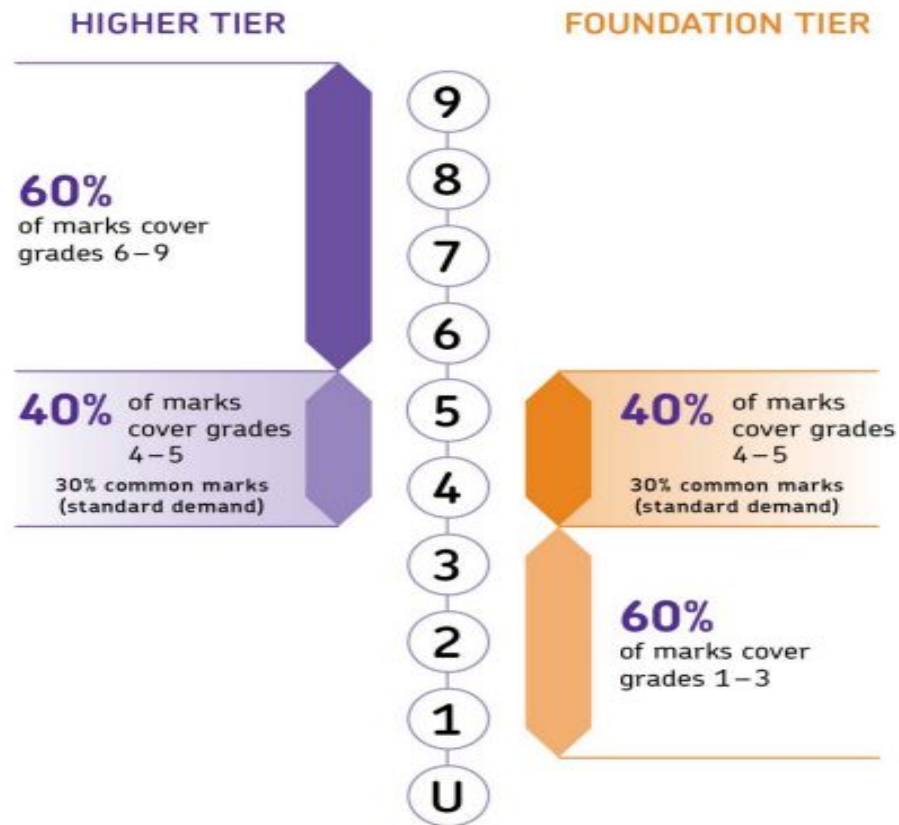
HIGHER TIER

FOUNDATION TIER

9
8
7
6
5
4
3
2
1
U

60%
of marks cover grades 6 – 9

40% of marks cover grades 4 – 5
30% common marks (standard demand)

40% of marks cover grades 4 – 5
30% common marks (standard demand)

60%
of marks cover grades 1 – 3